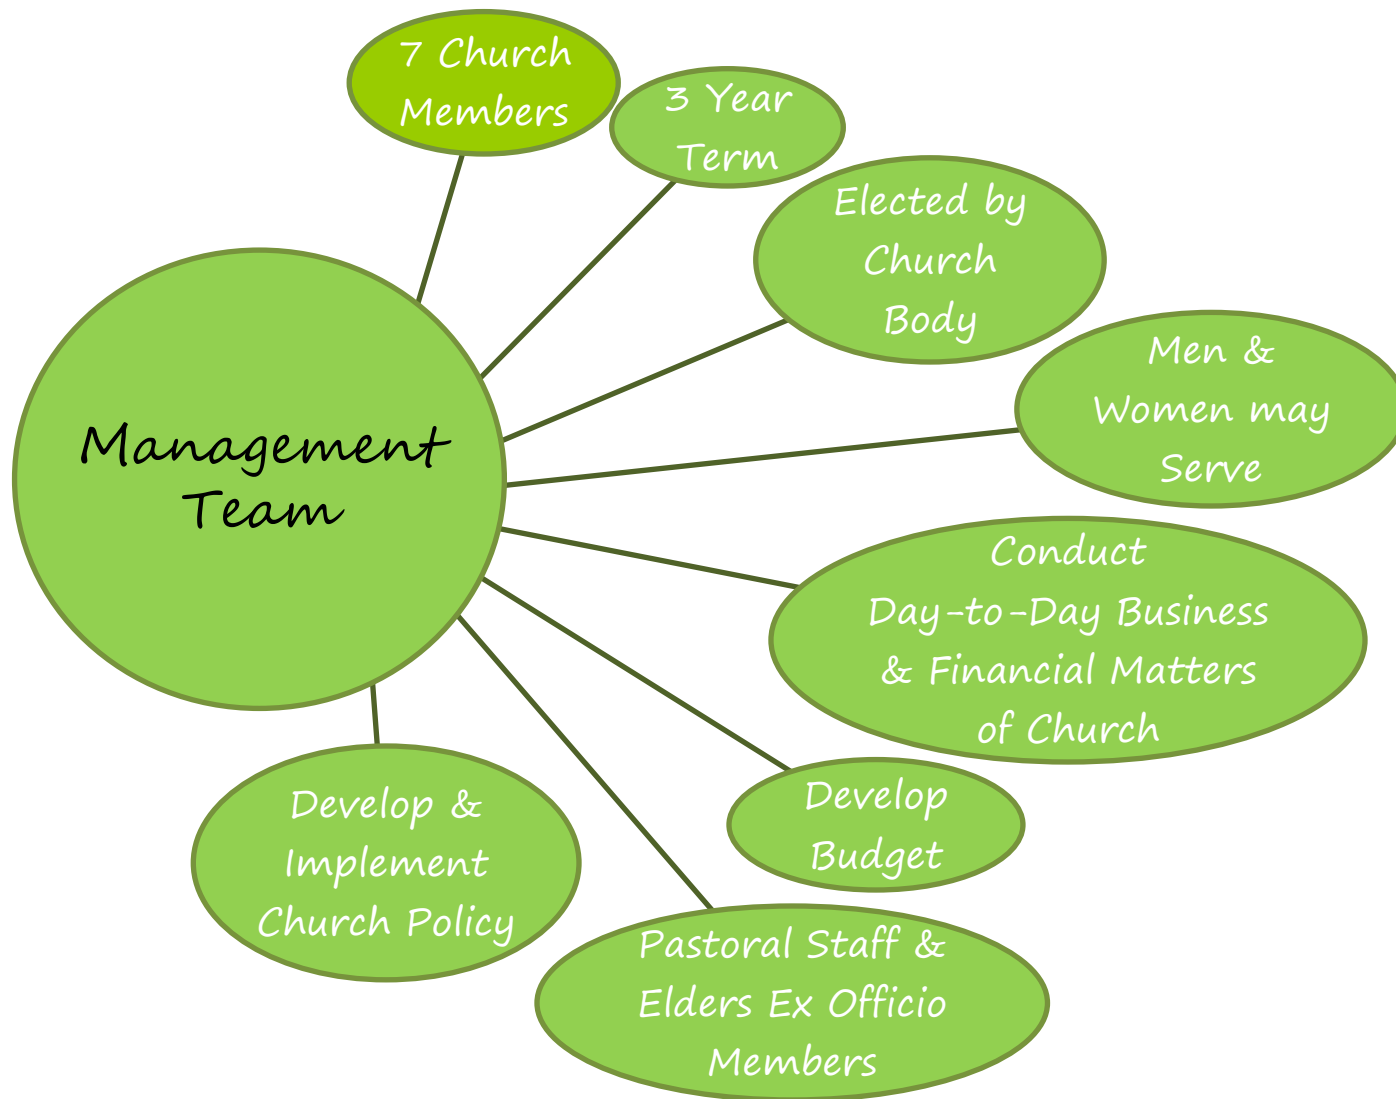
Management Team

7 Church Members

3 Year Term

Elected by Church Body

Men & Women may Serve

Conduct Day-to-Day Business & Financial Matters of Church

Develop Budget

Pastoral Staff & Elders Ex Officio Members

Develop & Implement Church Policy